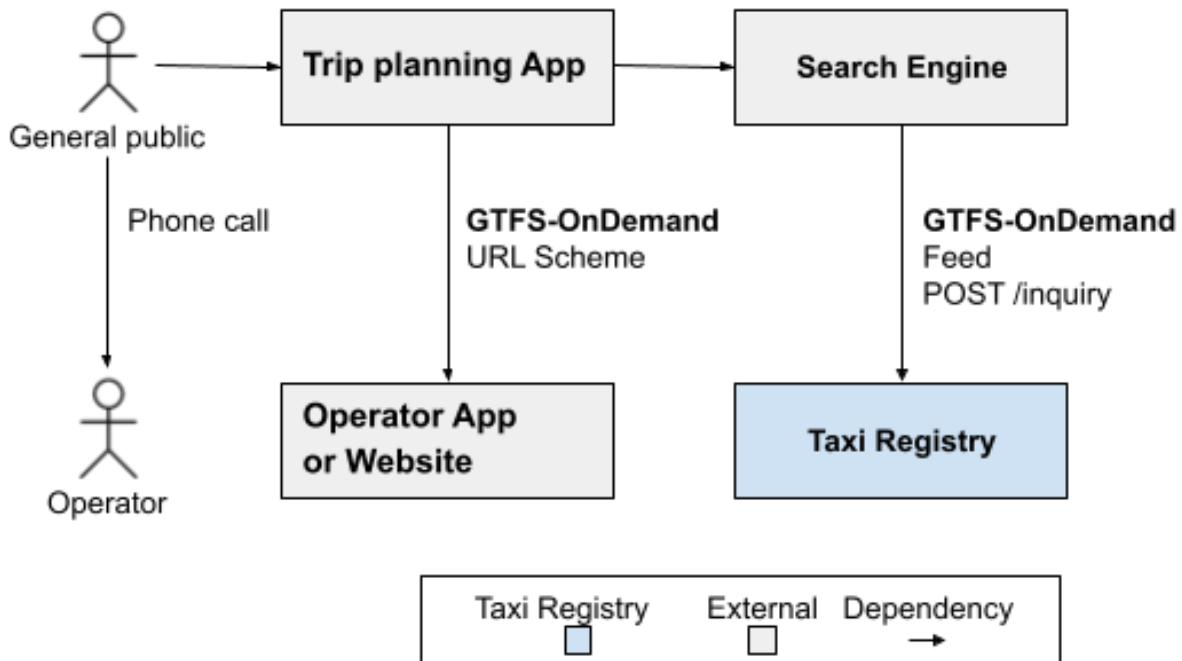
General public

Trip planning App

Search Engine

Phone call

**GTFS-OnDemand**
URL Scheme

**GTFS-OnDemand**
Feed
POST /inquiry

Operator

Operator App or Website

Taxi Registry

Taxi Registry External Dependency